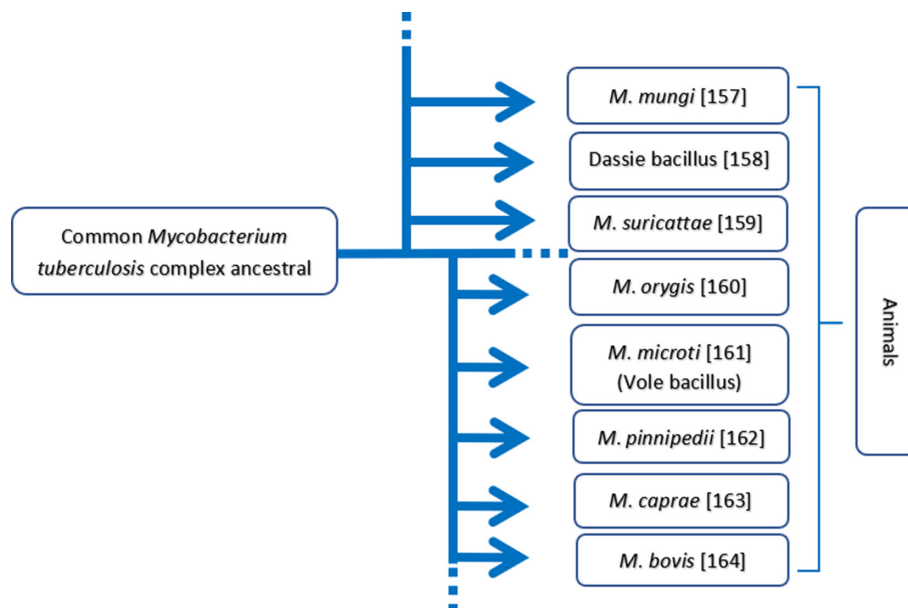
Common Mycobacterium tuberculosis complex ancestral

M. mungi [157]

Dassie bacillus [158]

M. suricattae [159]

M. orygis [160]

M. microti [161] (Vole bacillus)

M. pinnipedii [162]

M. caprae [163]

M. bovis [164]

Animals